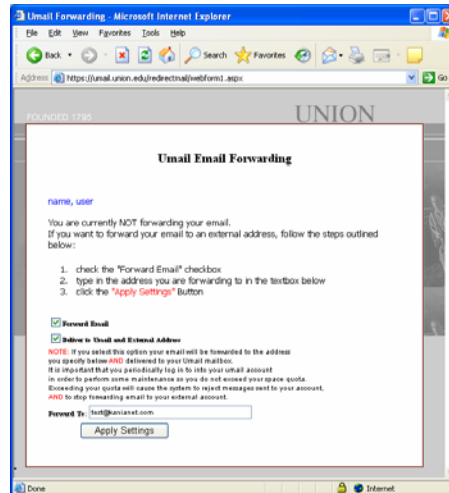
Umail Forwarding - Microsoft Internet Explorer

File Edit View Favorites Tools Help

Back Search Favorites

Address https://umail.union.edu/redirectmail/webform1.aspx Go

FOUNDED 1795 UNION

Umail Email Forwarding

name, user

You are currently NOT forwarding your email.
If you want to forward your email to an external address, follow the steps outlined below:

1. check the "Forward Email" checkbox
2. type in the address you are forwarding to in the textbox below
3. click the "Apply Settings" Button

Forward Email

Deliver to Umail and External Address

NOTE: If you select this option your email will be forwarded to the address you specify below AND delivered to your Umail mailbox.
It is important that you periodically log in to your umail account in order to perform some maintenance as you do not exceed your space quota.
Exceeding your quota will cause the system to reject messages sent to your account, AND to stop forwarding email to your external account.

Forward To: test@kavianet.com

Apply Settings

Done Internet